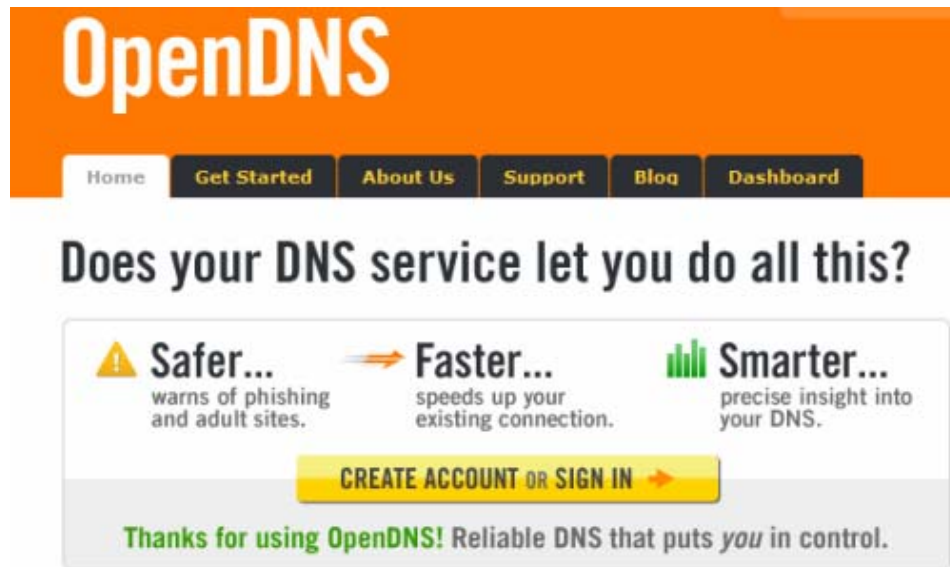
OpenDNS

Home | Get Started | About Us | Support | Blog | Dashboard

Does your DNS service let you do all this?

Safer...
warns of phishing and adult sites.

Faster...
speeds up your existing connection.

Smarter...
precise insight into your DNS.

CREATE ACCOUNT OR SIGN IN

Thanks for using OpenDNS! Reliable DNS that puts you in control.